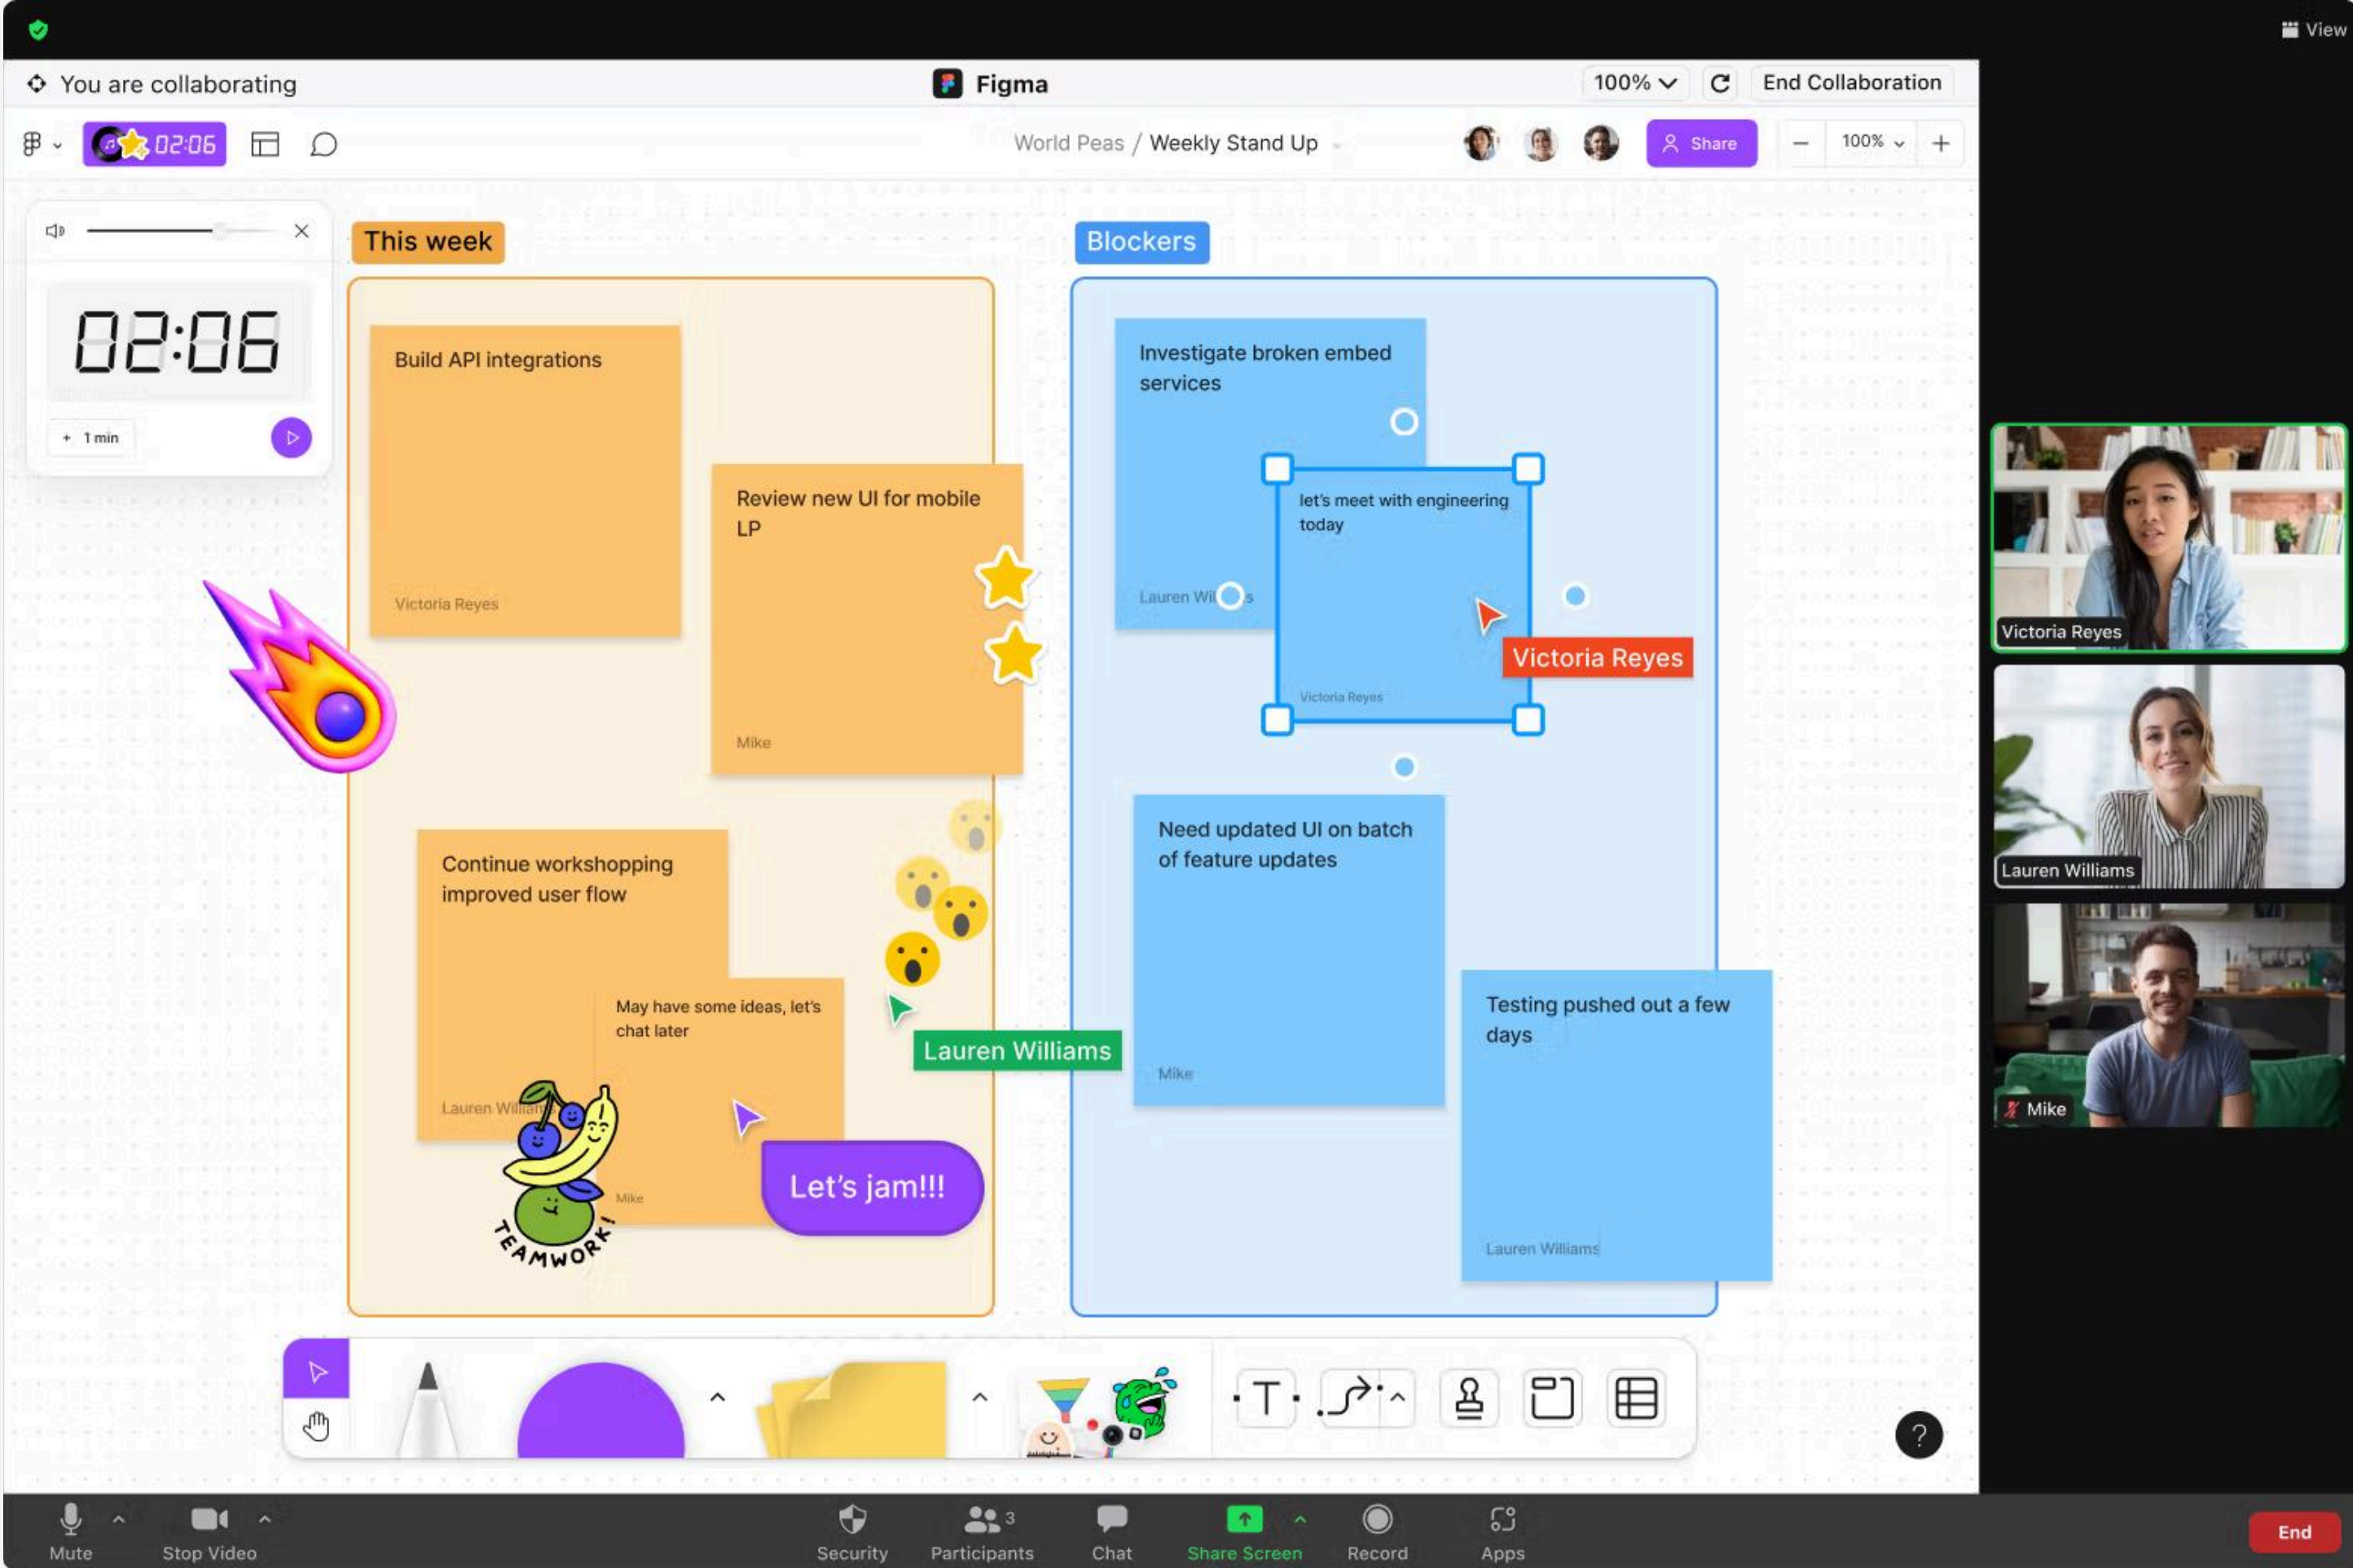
View

You are collaborating

Figma

100%

End Collaboration

02:06

World Peas / Weekly Stand Up

Share

100%

02:06

+ 1 min

This week

Build API integrations

Victoria Reyes

Review new UI for mobile LP

Mike

Continue workshopping improved user flow

Lauren Williams

May have some ideas, let's chat later

Mike

Lauren Williams

Let's jam!!!

TEAMWORK!

Blockers

Investigate broken embed services

Lauren Williams

let's meet with engineering today

Victoria Reyes

Victoria Reyes

Need updated UI on batch of feature updates

Mike

Testing pushed out a few days

Lauren Williams

Victoria Reyes

Lauren Williams

Mike

?

Mute

Stop Video

Security

Participants 3

Chat

Share Screen

Record

Apps

End